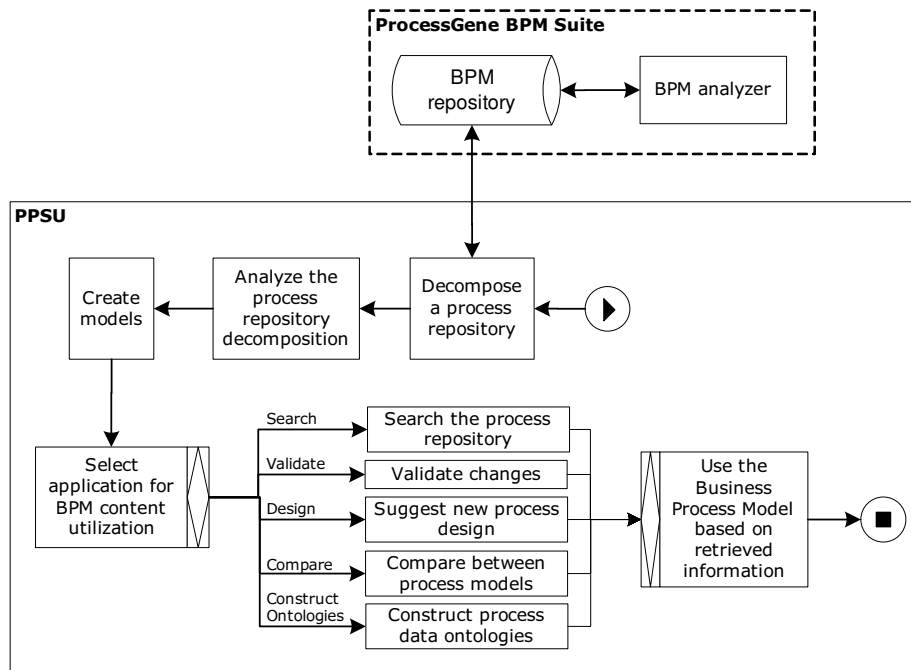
ProcessGene BPM Suite

BPM repository

BPM analyzer

PPSU

Create models

Analyze the process repository decomposition

Decompose a process repository

Select application for BPM content utilization

Search

Search the process repository

Validate

Validate changes

Design

Suggest new process design

Compare

Compare between process models

Construct Ontologies

Construct process data ontologies

Use the Business Process Model based on retrieved information